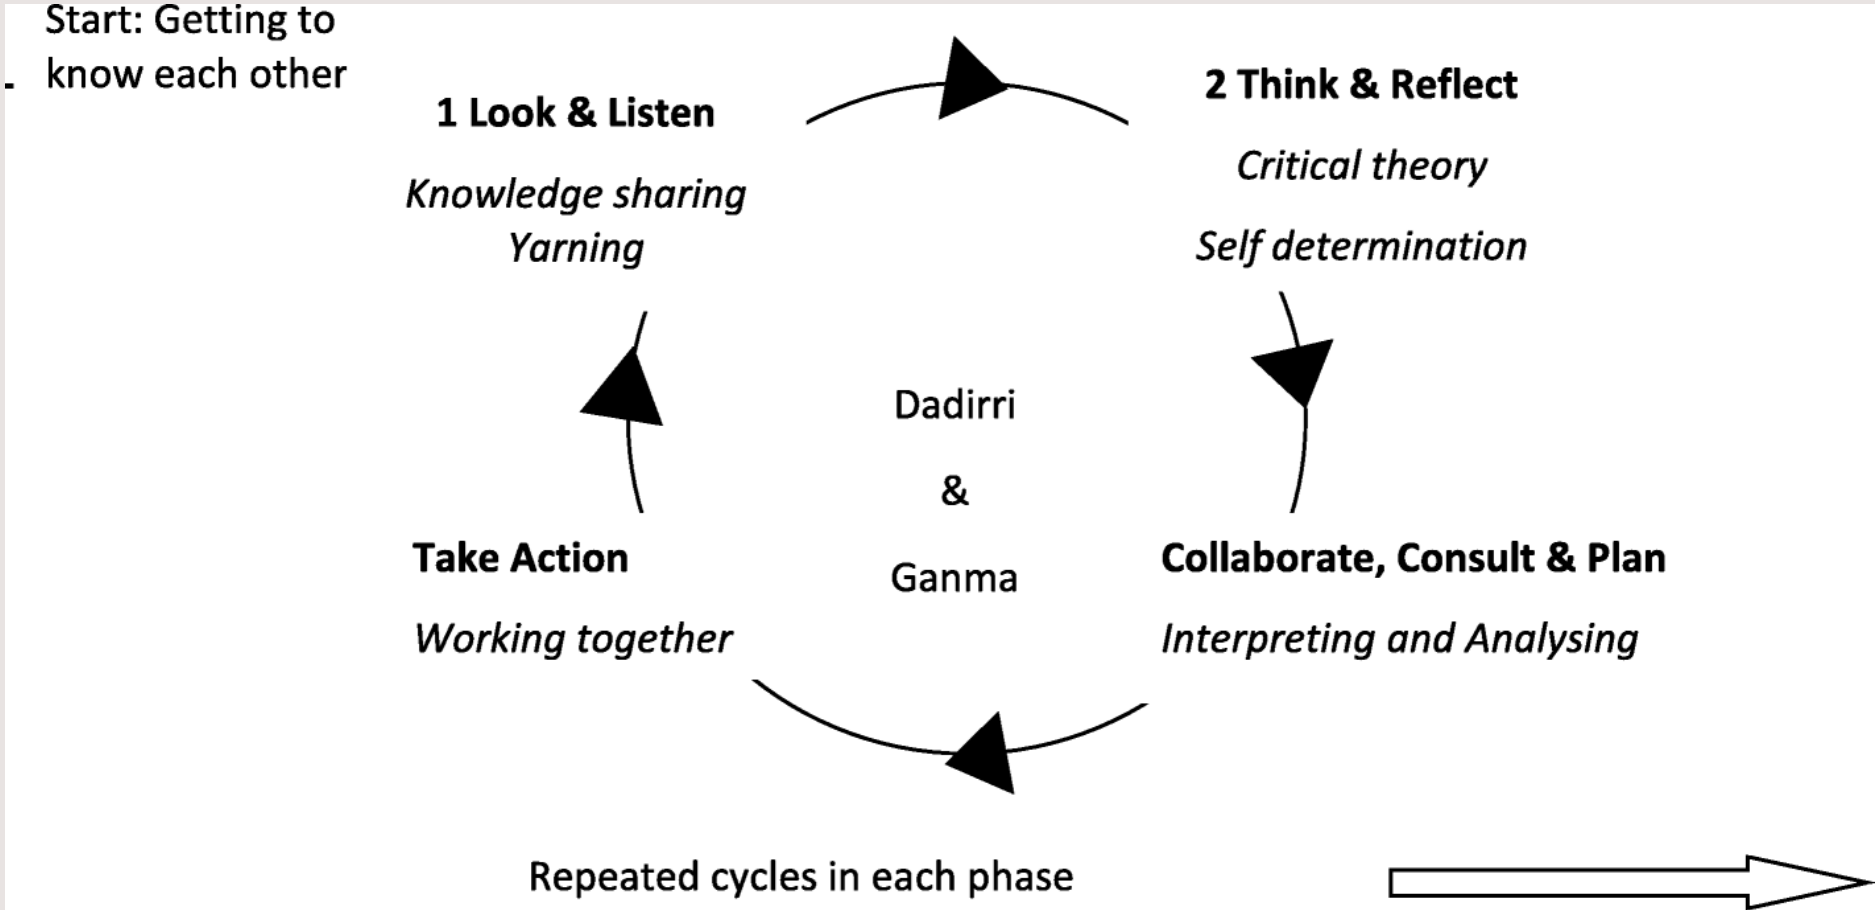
Start: Getting to know each other

1 Look & Listen

Knowledge sharing

Yarning

2 Think & Reflect

Critical theory

Self determination

Dadirri

&

Ganma

Take Action

Working together

Collaborate, Consult & Plan

Interpreting and Analysing

Repeated cycles in each phase